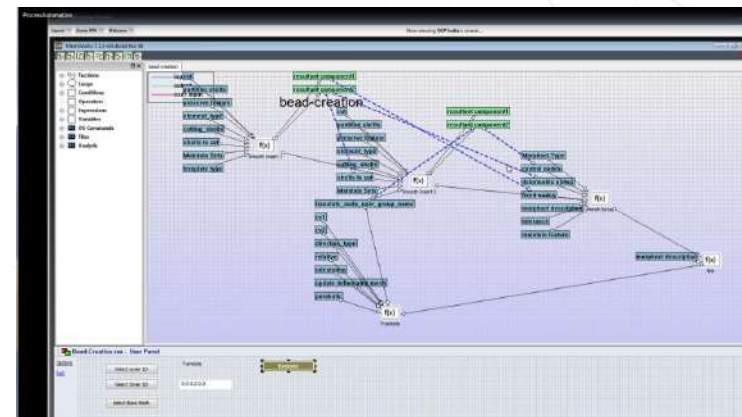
Process Automation

Now viewing DCP Index screen

bead-creation

Functions
Loops
Conditions
Operators
Expressions
Variables
OS Commands
Files
Analysis

resultant_component1
resultant_component2
resultant_component1
resultant_component2

f(x)
f(x)
f(x)
f(x)
f(x)

Translate

Bead-Creation.xxx - User Panel

Options
Exit

Select curve ID
Select Solid ID
Select Base Mesh

Translate

0.0 0.0 0.0

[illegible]